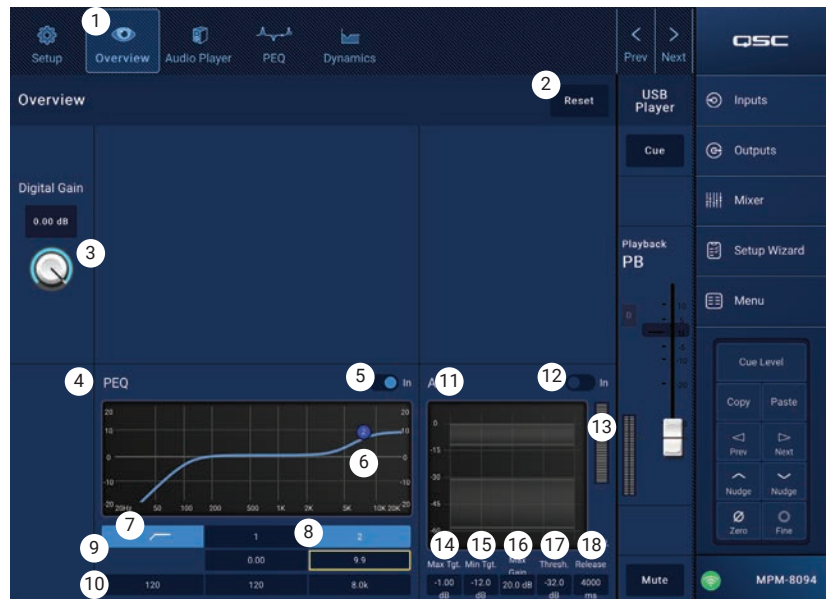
1
Setup
Overview
Audio Player
PEQ
Dynamics
Prev
Next
QSC

Overview
2
Reset
USB Player
Inputs
Cue
Outputs
Mixer
Setup Wizard
Menu

Digital Gain
0.00 dB
3

Playback
PB
0
10
5
0
-5
-10
-20

4 PEQ
5 In
A 11
12 In
13

20 10 0 -10 -20
20 10 0 -10 -20
20Hz 50 100 200 500 1K 2K 5K 10K 20K
2
6

0
-15
-30
-45
-60

Cue Level
Copy
Paste
Prev
Next
Nudge
Nudge
Zero
Fine

7
8
9
10
1
2
0.00
9.9
120
120
8.0k

14 Max Tgt.
15 Min Tgt.
16 Max Gain
17 Thresh.
18 Release
-1.00 dB
-12.0 dB
20.0 dB
-32.0 dB
4000 ms

Mute
MPM-8094